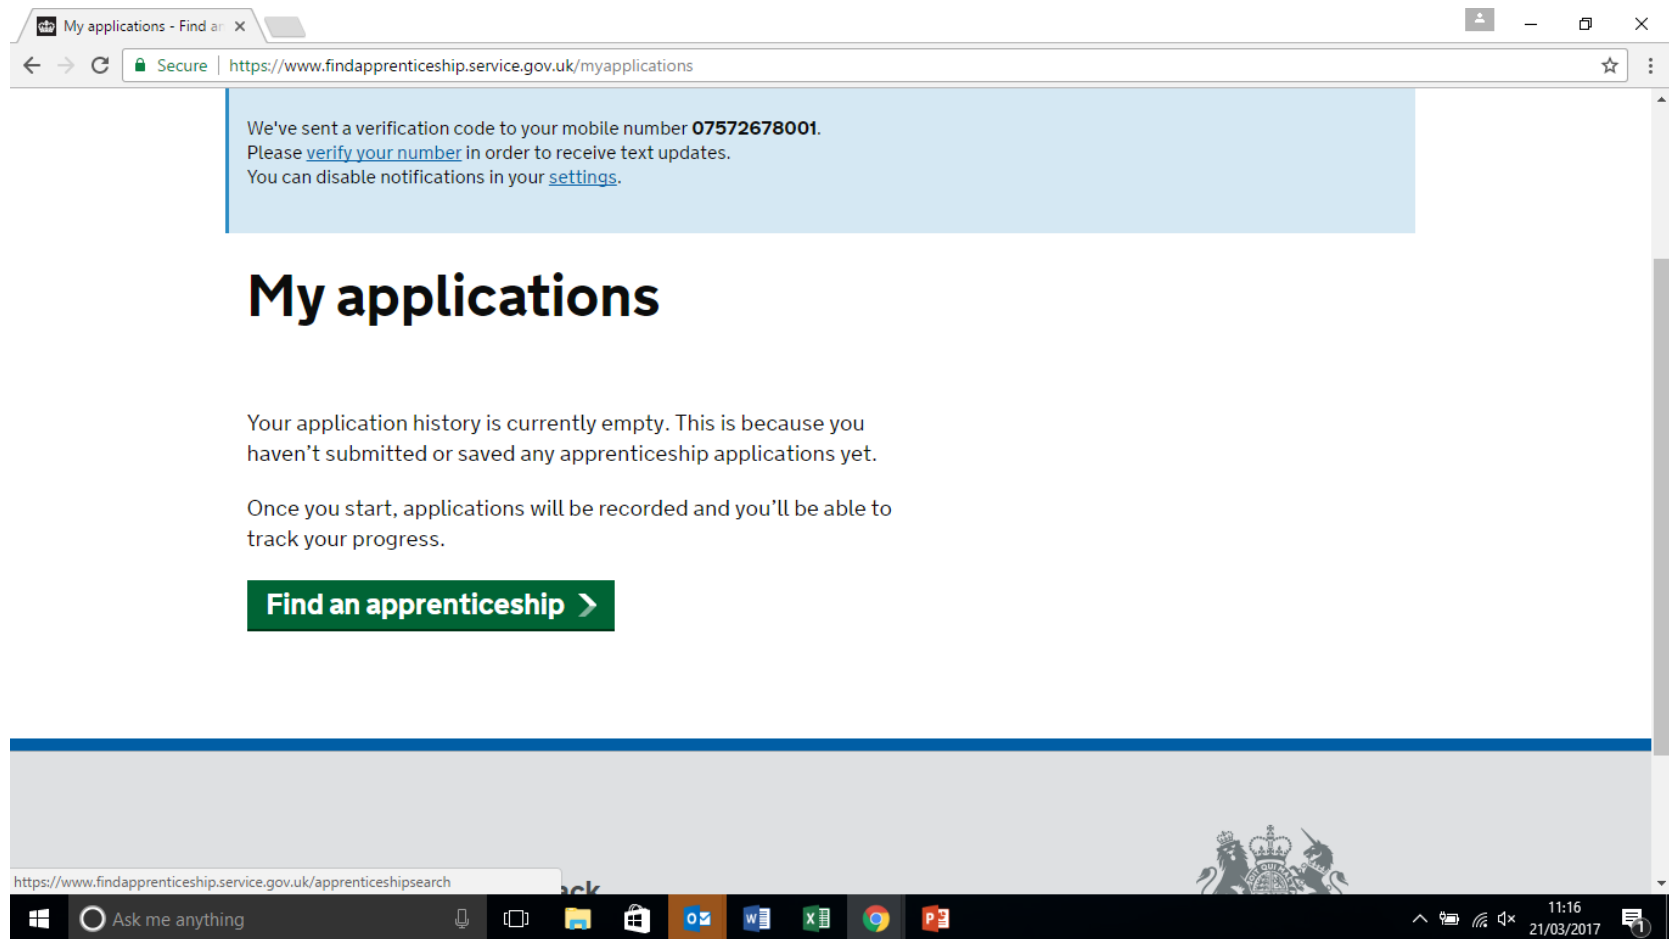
My applications - Find ar ×

Secure | https://www.findapprenticeship.service.gov.uk/myapplications

We've sent a verification code to your mobile number **07572678001**.
Please verify your number in order to receive text updates.
You can disable notifications in your settings.

# My applications

Your application history is currently empty. This is because you haven't submitted or saved any apprenticeship applications yet.

Once you start, applications will be recorded and you'll be able to track your progress.

Find an apprenticeship

https://www.findapprenticeship.service.gov.uk/apprenticeshipsearch

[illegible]ack

Ask me anything

11:16
21/03/2017

1